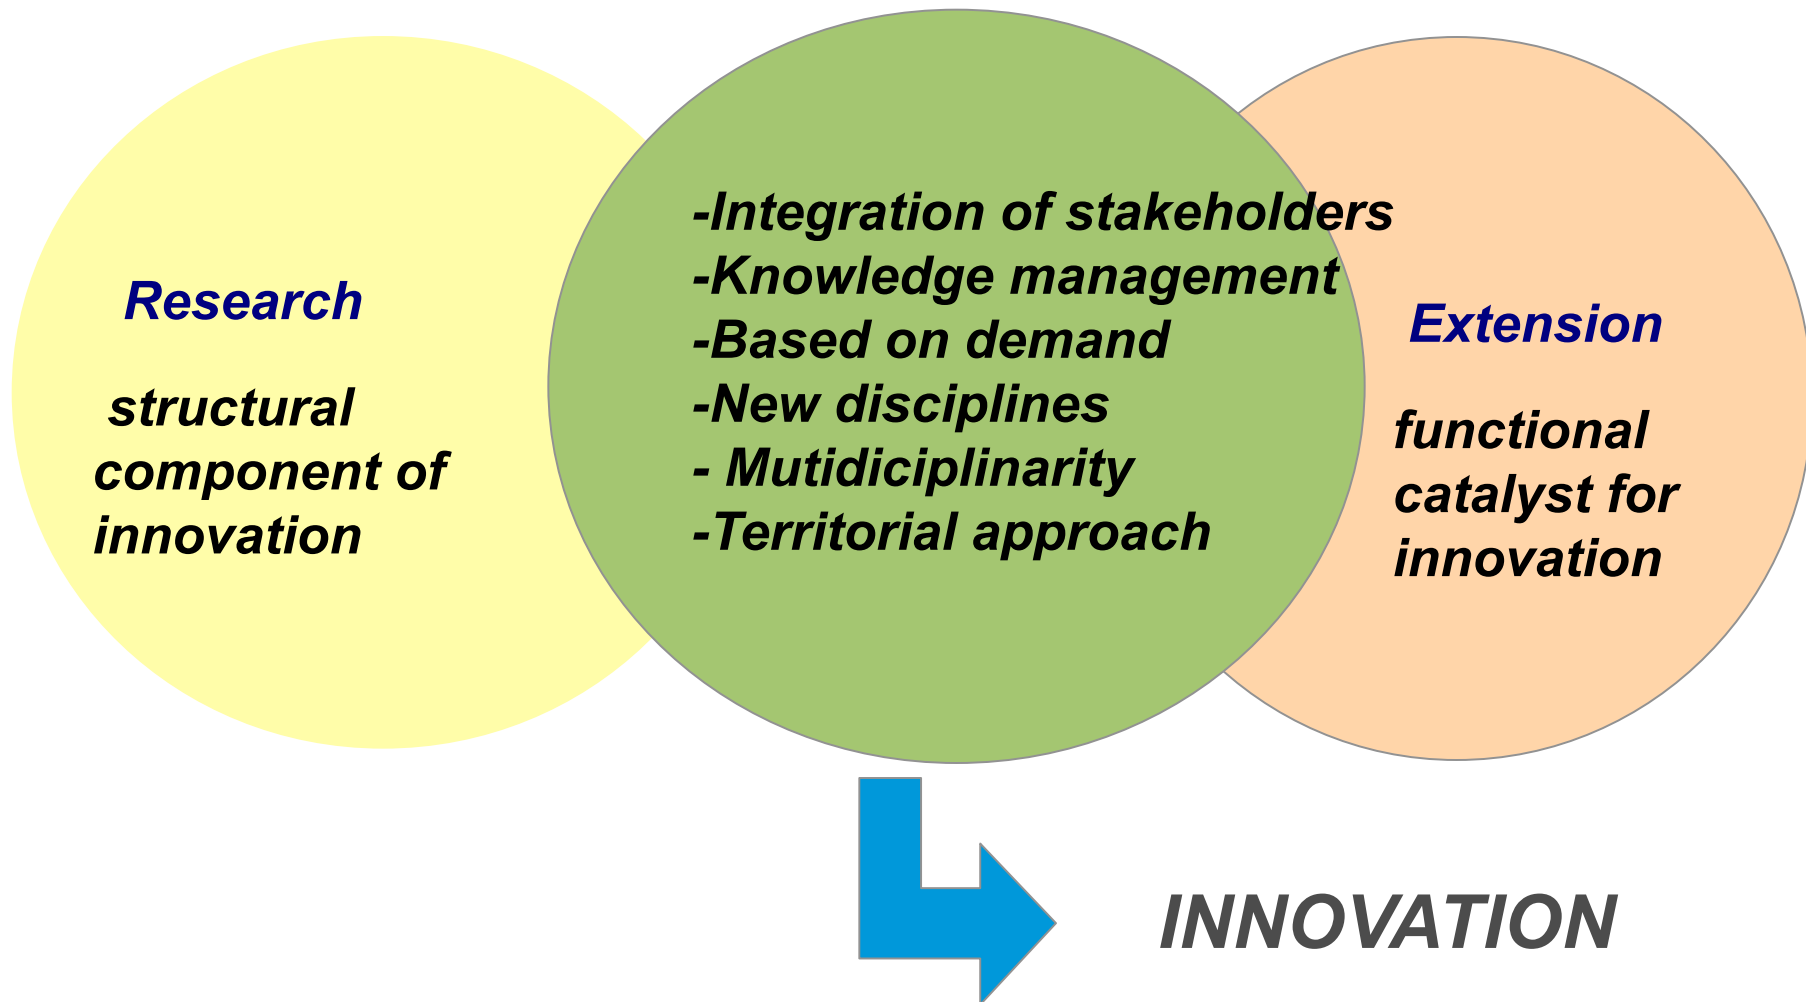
Research

structural component of innovation

-Integration of stakeholders
-Knowledge management
-Based on demand
-New disciplines
- Mutidiciplinarity
-Territorial approach

Extension

functional catalyst for innovation

INNOVATION